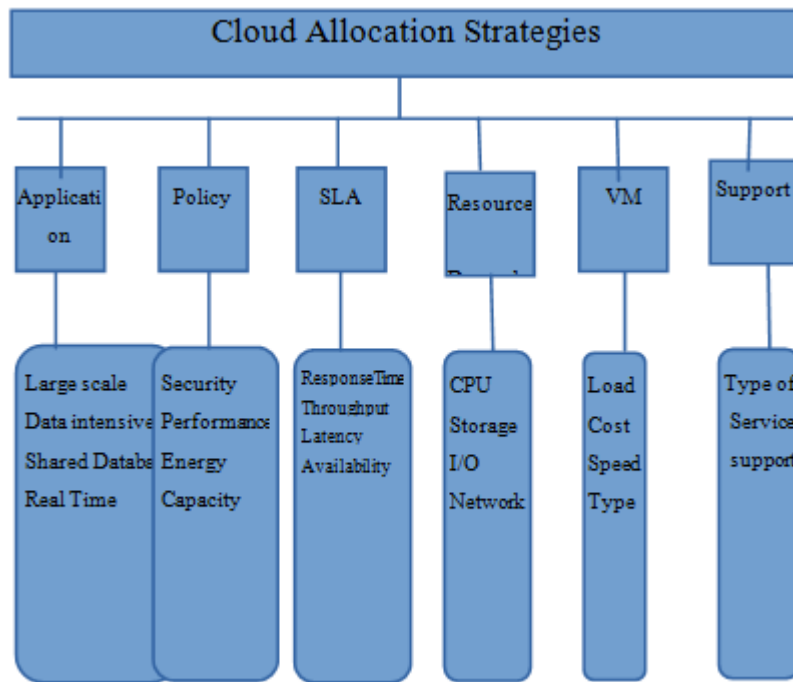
Cloud Allocation Strategies

Applicati on

Policy

SLA

Resource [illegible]

VM

Support

Large scale
Data intensive
Shared Databa
Real Time

Security
Performance
Energy
Capacity

ResponseTime
Throughput
Latency
Availability

CPU
Storage
I/O
Network

Load
Cost
Speed
Type

Type of
Service
support